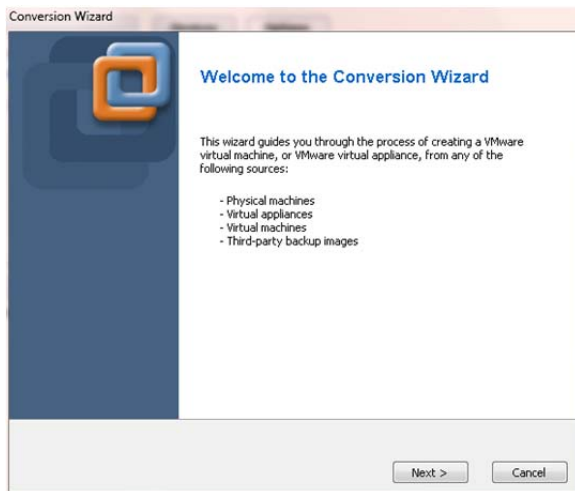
Conversion Wizard

Welcome to the Conversion Wizard

This wizard guides you through the process of creating a VMware virtual machine, or VMware virtual appliance, from any of the following sources:

- Physical machines
- Virtual appliances
- Virtual machines
- Third-party backup images

Next >

Cancel